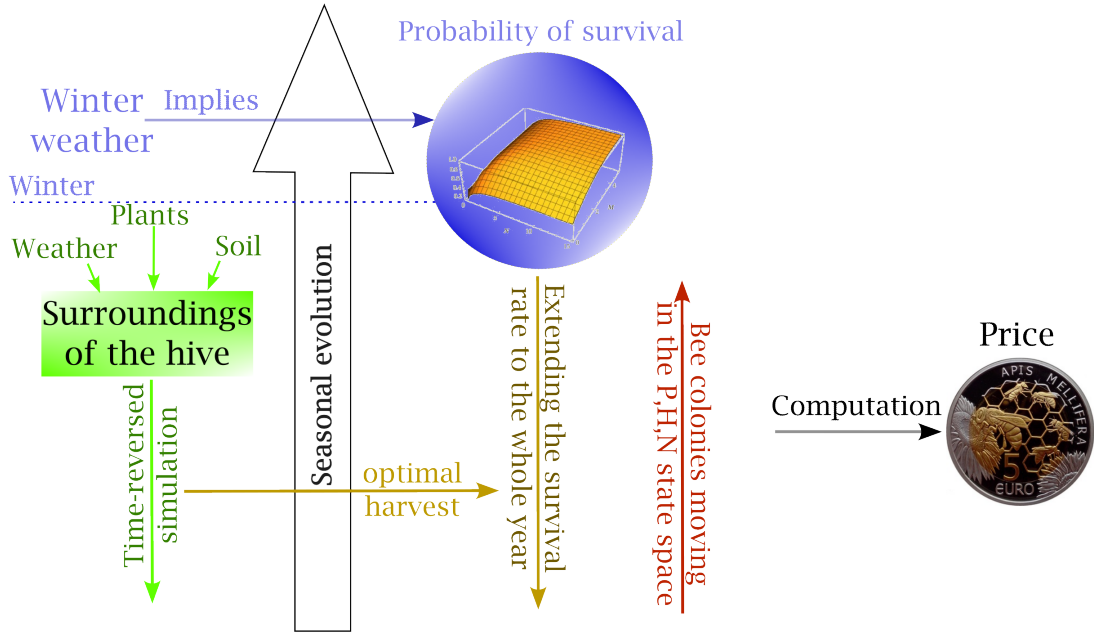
Probability of survival

Winter weather

Implies

Winter

Plants

Weather

Soil

Surroundings of the hive

Time-reversed simulation

Seasonal evolution

optimal harvest

Extending the survival rate to the whole year

Bee colonies moving in the P,H,N state space

Price

Computation

APIS MELLIFERA

5

EURO